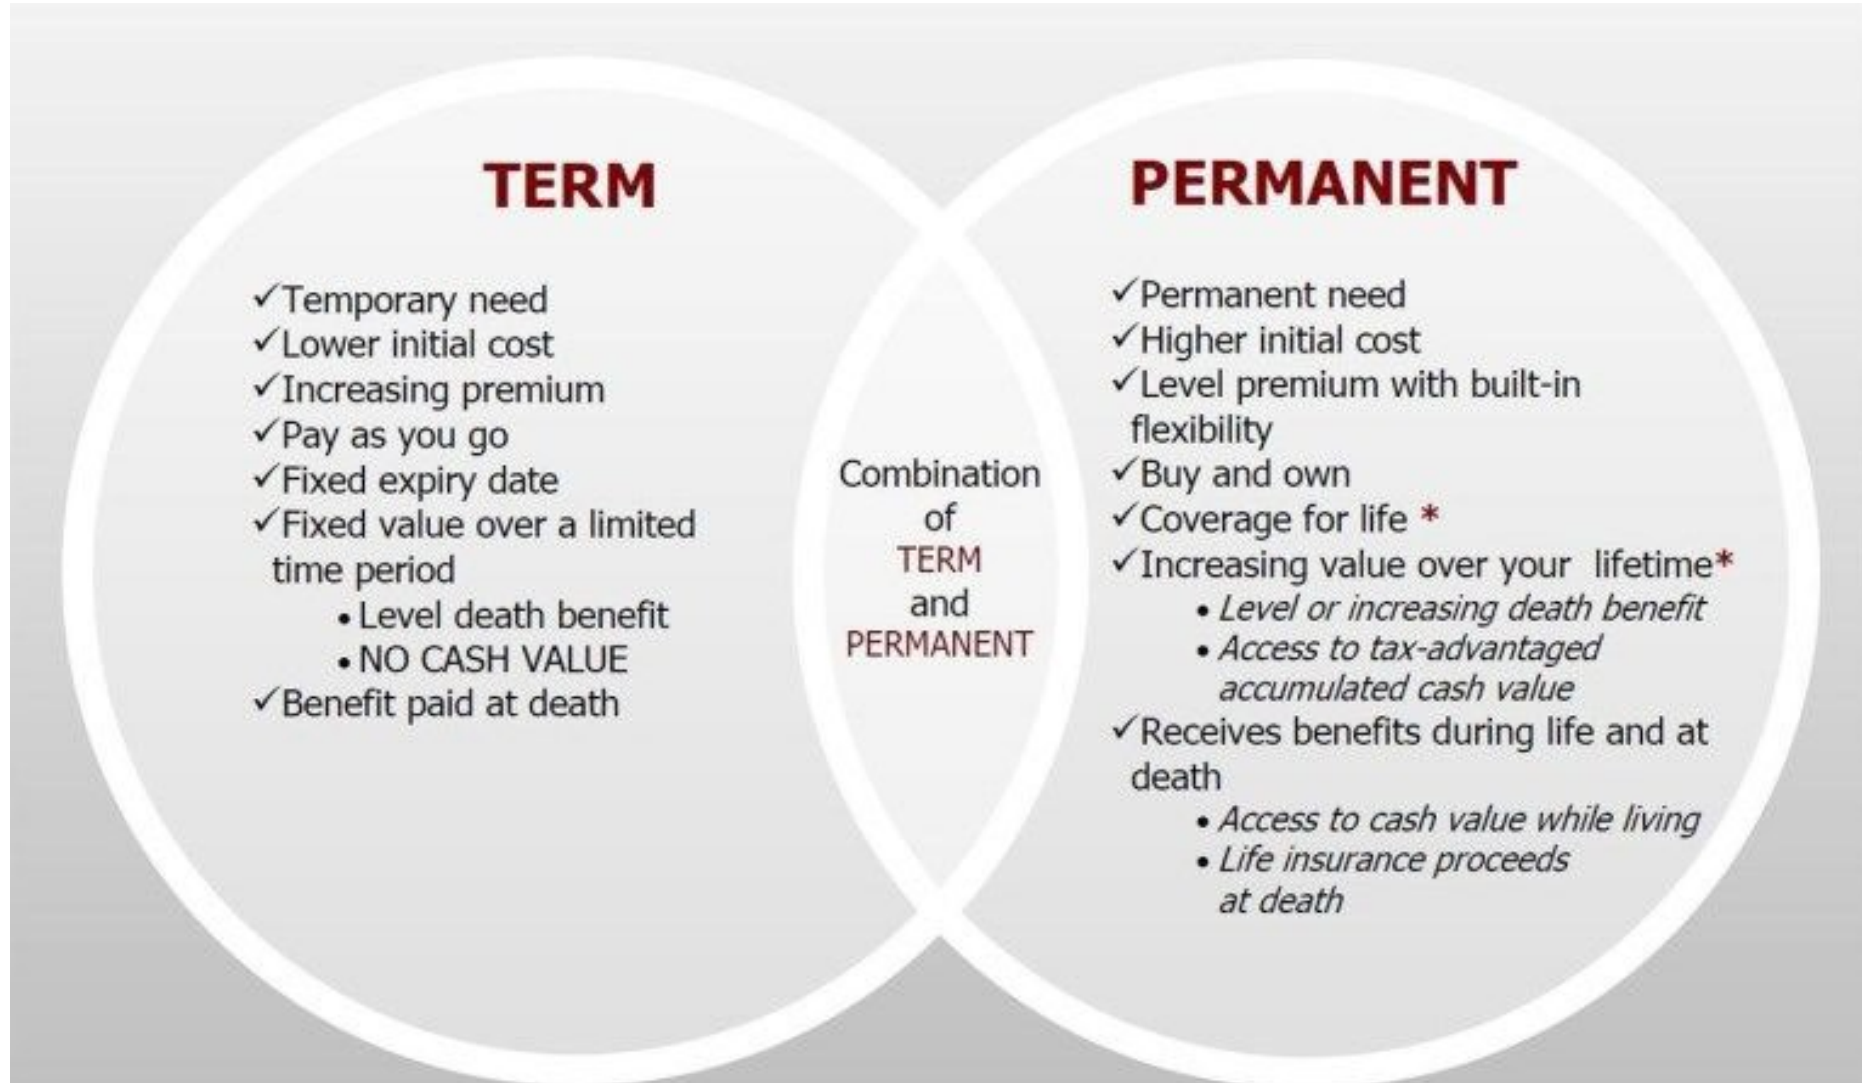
TERM

✓Temporary need
✓Lower initial cost
✓Increasing premium
✓Pay as you go
✓Fixed expiry date
✓Fixed value over a limited time period
• Level death benefit
• NO CASH VALUE
✓Benefit paid at death

Combination of TERM and PERMANENT

PERMANENT

✓Permanent need
✓Higher initial cost
✓Level premium with built-in flexibility
✓Buy and own
✓Coverage for life *
✓Increasing value over your lifetime*
• Level or increasing death benefit
• Access to tax-advantaged accumulated cash value
✓Receives benefits during life and at death
• Access to cash value while living
• Life insurance proceeds at death